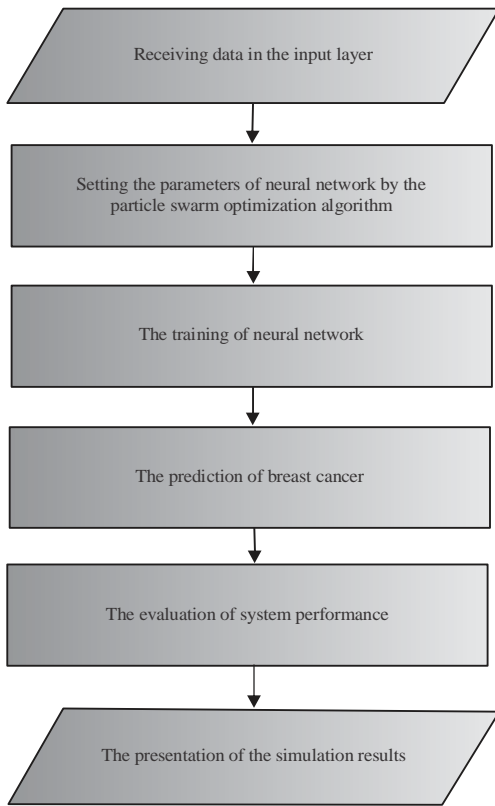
Receiving data in the input layer

Setting the parameters of neural network by the particle swarm optimization algorithm

The training of neural network

The prediction of breast cancer

The evaluation of system performance

The presentation of the simulation results